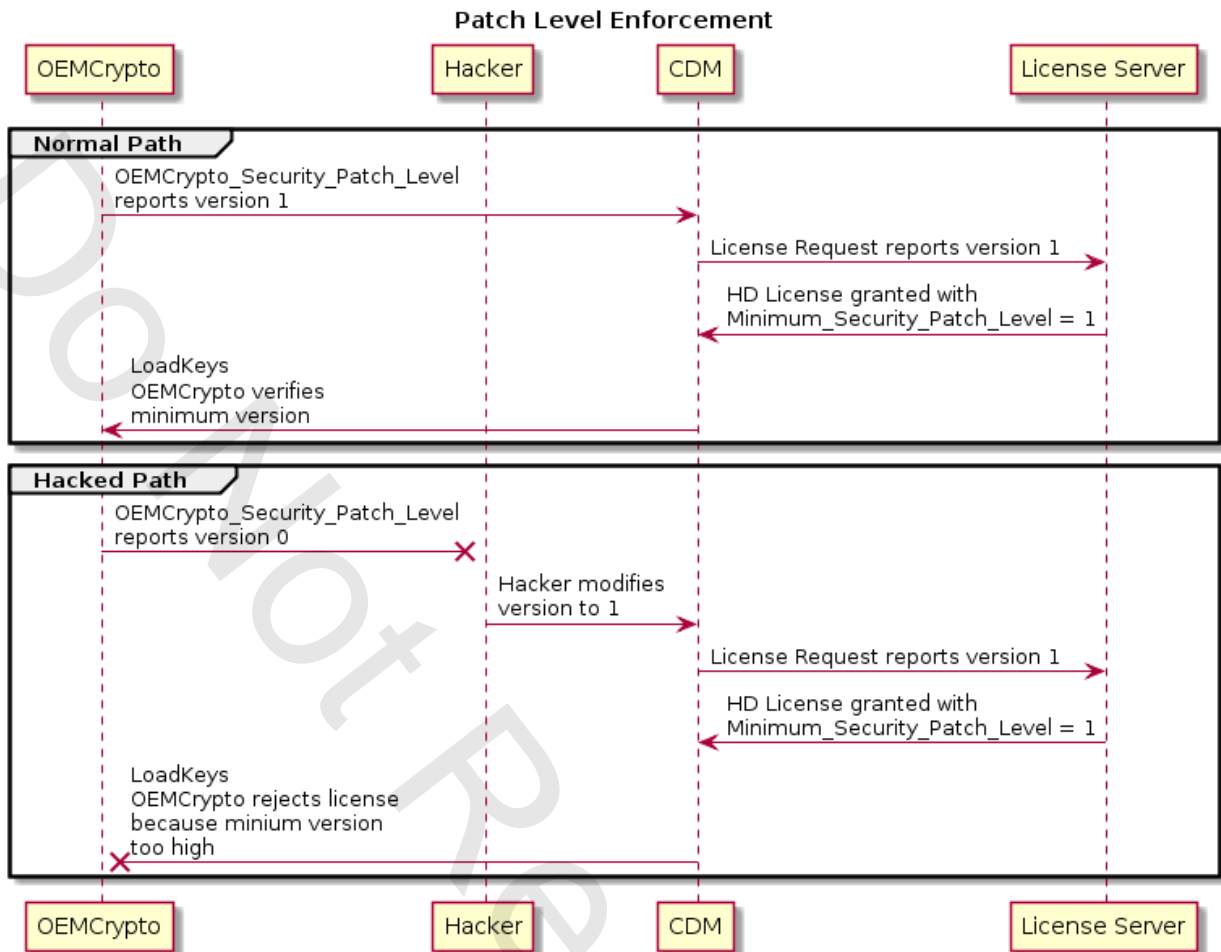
Patch Level Enforcement

OEMCrypto

Hacker

CDM

License Server

Normal Path

OEMCrypto_Security_Patch_Level reports version 1

License Request reports version 1

HD License granted with Minimum_Security_Patch_Level = 1

LoadKeys OEMCrypto verifies minimum version

Hacked Path

OEMCrypto_Security_Patch_Level reports version 0

Hacker modifies version to 1

License Request reports version 1

HD License granted with Minimum_Security_Patch_Level = 1

LoadKeys OEMCrypto rejects license because minium version too high

OEMCrypto

Hacker

CDM

License Server

Do Not Re